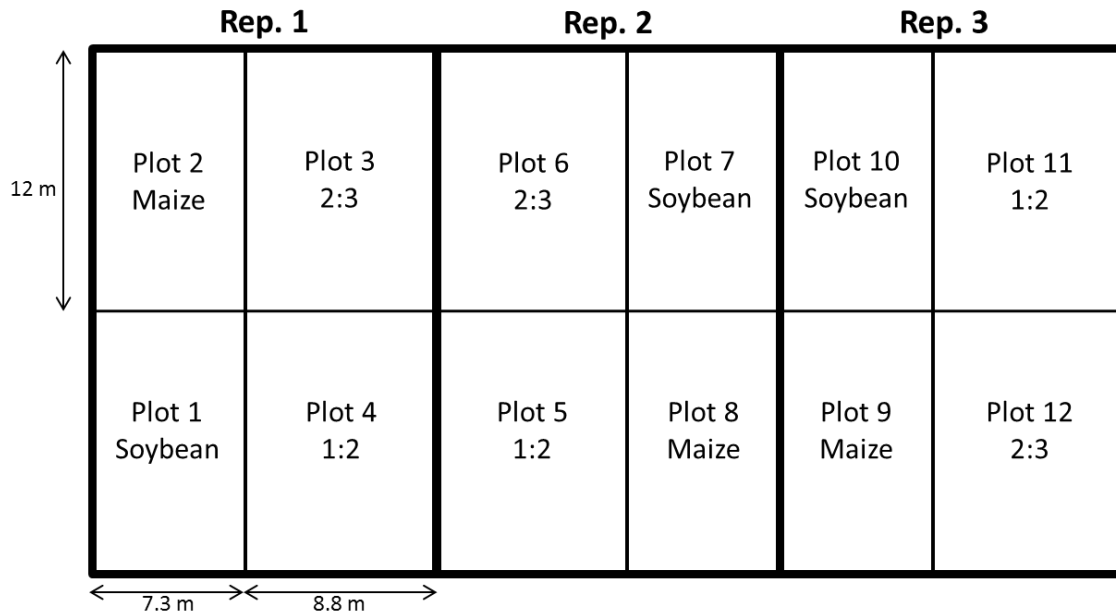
Rep. 1

Rep. 2

Rep. 3

12 m

Plot 2
Maize

Plot 3
2:3

Plot 6
2:3

Plot 7
Soybean

Plot 10
Soybean

Plot 11
1:2

Plot 1
Soybean

Plot 4
1:2

Plot 5
1:2

Plot 8
Maize

Plot 9
Maize

Plot 12
2:3

7.3 m

8.8 m